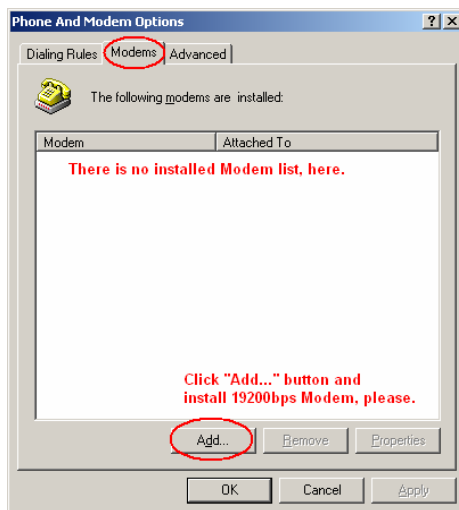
Phone And Modem Options

?
X

Dialing Rules
Modems
Advanced

The following modems are installed:

| Modem | Attached To |
|---|---|

There is no installed Modem list, here.

Click "Add..." button and install 19200bps Modem, please.

Add...
Remove
Properties

OK
Cancel
Apply